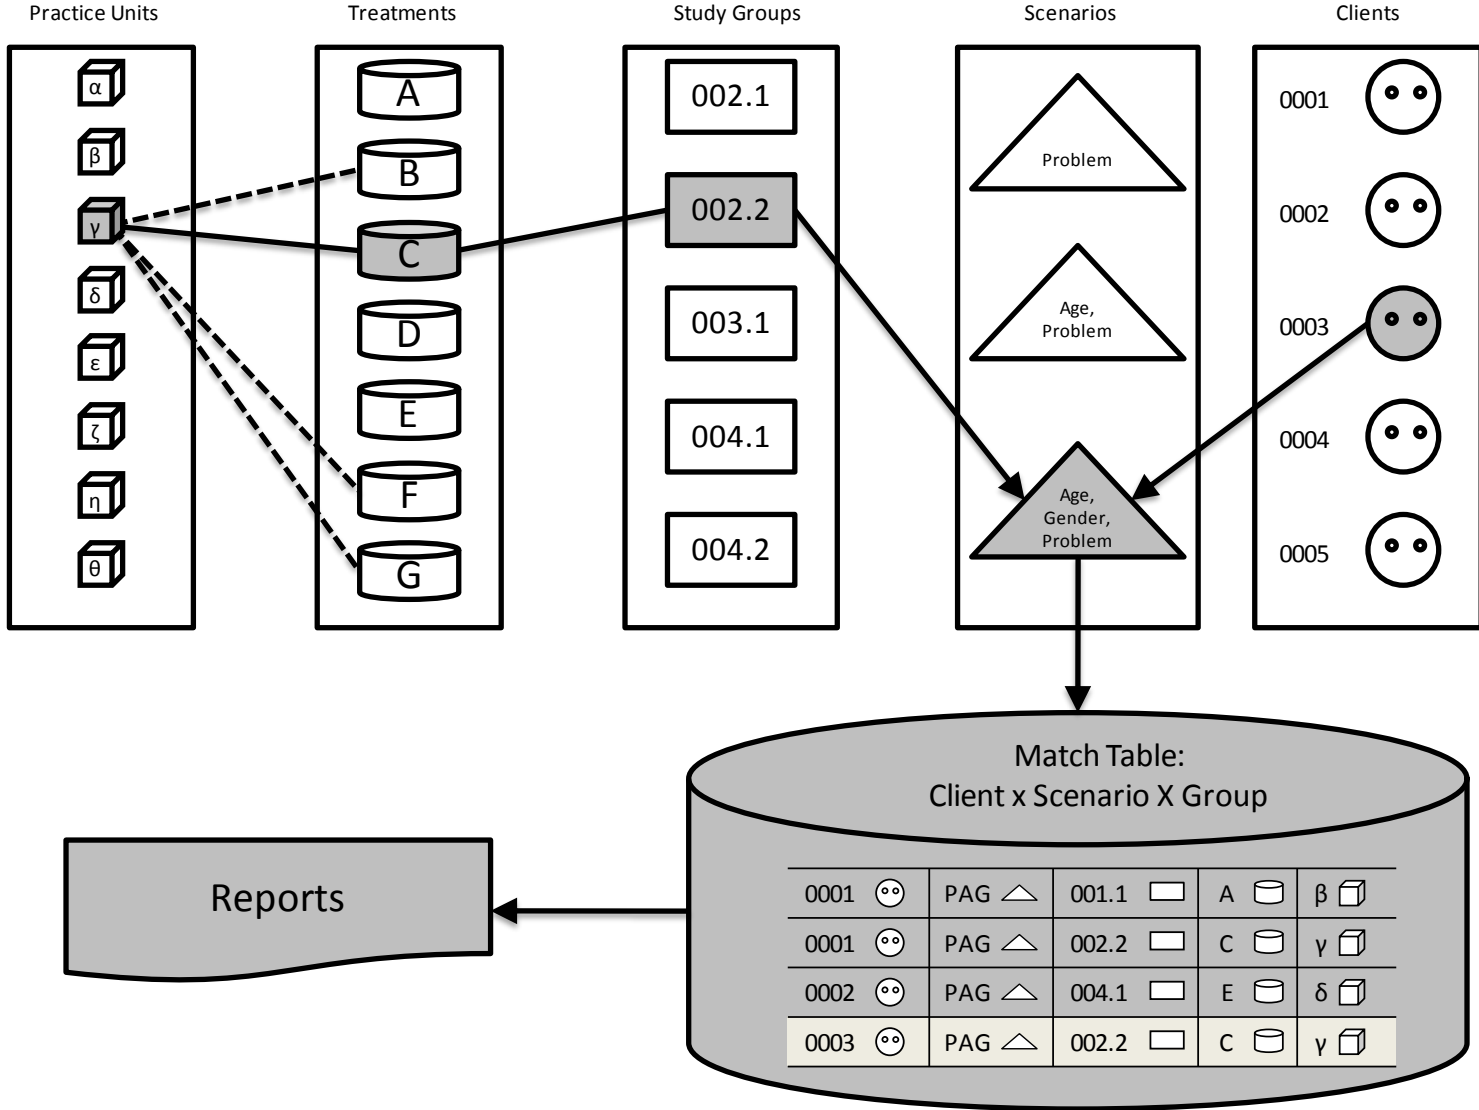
Practice Units

α
β
γ
δ
ε
ζ
η
θ

Treatments

A
B
C
D
E
F
G

Study Groups

002.1
002.2
003.1
004.1
004.2

Scenarios

Problem

Age, Problem

Age, Gender, Problem

Clients

0001
0002
0003
0004
0005

Match Table:
Client x Scenario X Group

| 0001 | PAG | 001.1 | A | β |
|---|---|---|---|---|
| 0001 | PAG | 002.2 | C | γ |
| 0002 | PAG | 004.1 | E | δ |
| 0003 | PAG | 002.2 | C | γ |

Reports